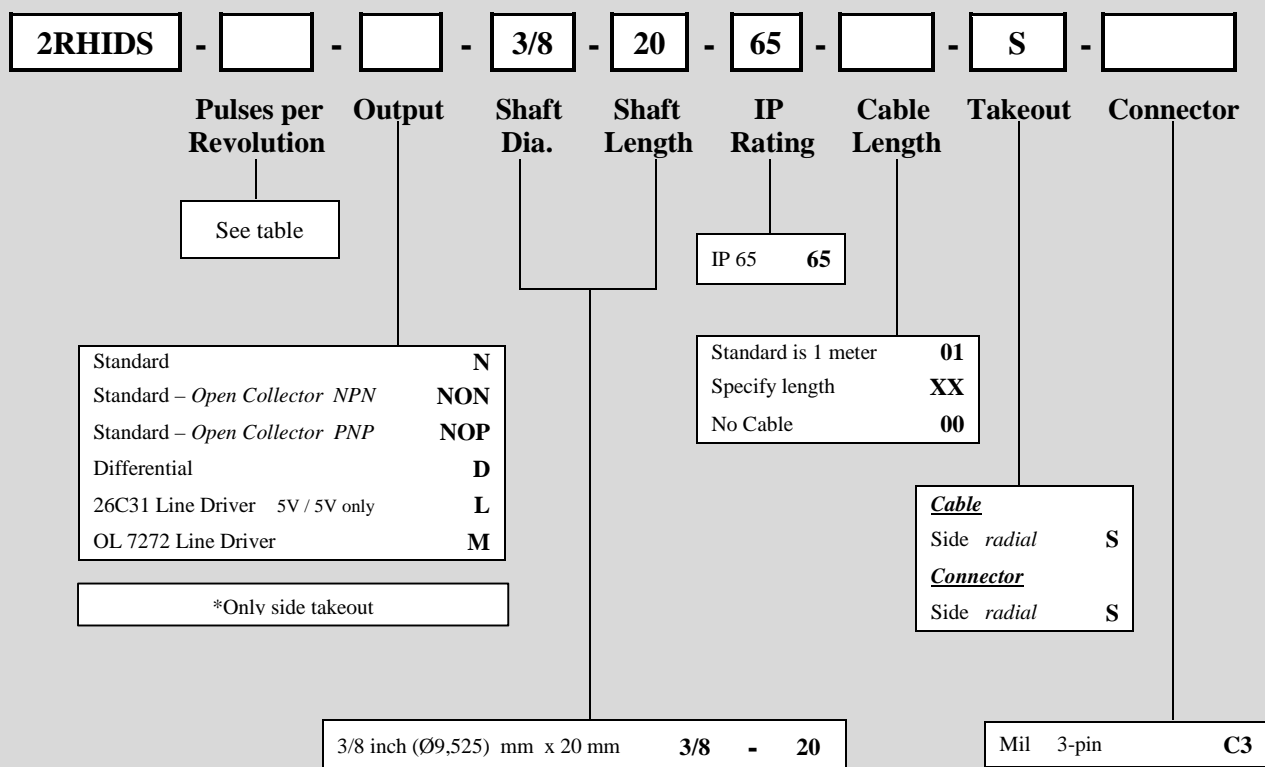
2RHIDS - [ ] - [ ] - 3/8 - 20 - 65 - [ ] - S - [ ]

Pulses per Revolution

Output

Shaft Dia.

Shaft Length

IP Rating

Cable Length

Takeout

Connector

See table

IP 65 **65**

| | |
|---|---|
| Standard | **N** |
| Standard – *Open Collector NPN* | **NON** |
| Standard – *Open Collector PNP* | **NOP** |
| Differential | **D** |
| 26C31 Line Driver 5V / 5V only | **L** |
| OL 7272 Line Driver | **M** |

*Only side takeout

| | |
|---|---|
| Standard is 1 meter | **01** |
| Specify length | **XX** |
| No Cable | **00** |

***Cable***

Side *radial* **S**

***Connector***

Side *radial* **S**

3/8 inch (Ø9,525) mm x 20 mm **3/8 - 20**

Mil 3-pin **C3**